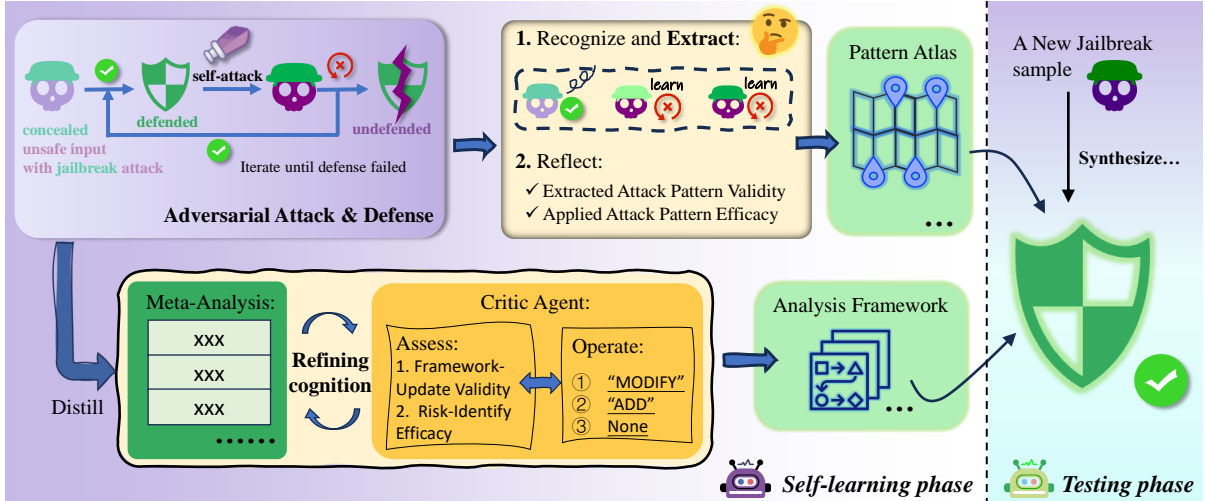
self-attack

concealed unsafe input with jailbreak attack

defended

undefended

Iterate until defense failed

Adversarial Attack & Defense

1. Recognize and Extract:

learn

learn

2. Reflect:

✓ Extracted Attack Pattern Validity

✓ Applied Attack Pattern Efficacy

Pattern Atlas

...

A New Jailbreak sample

Synthesize...

Distill

Meta-Analysis:

XXX

XXX

XXX

......

Refining cognition

Critic Agent:

Assess:
1. Framework-Update Validity
2. Risk-Identify Efficacy

Operate:
① "MODIFY"
② "ADD"
③ None

Analysis Framework

...

Self-learning phase

Testing phase